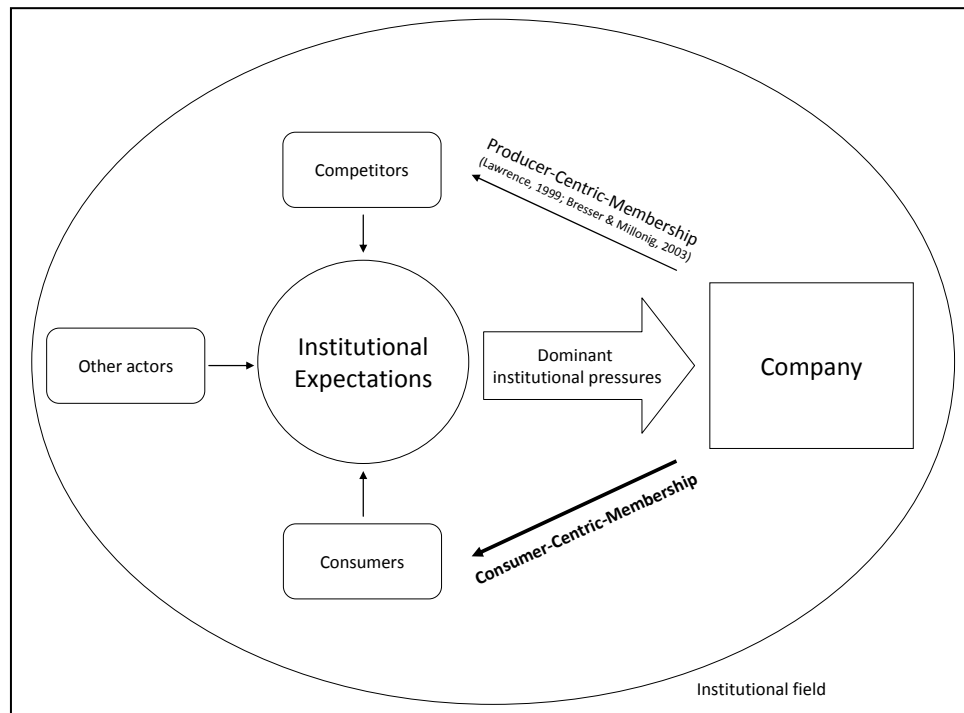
Competitors

Producer-Centric-Membership
(Lawrence, 1999; Bresser & Millonig, 2003)

Other actors

Institutional Expectations

Dominant institutional pressures

Company

Consumer-Centric-Membership

Consumers

Institutional field